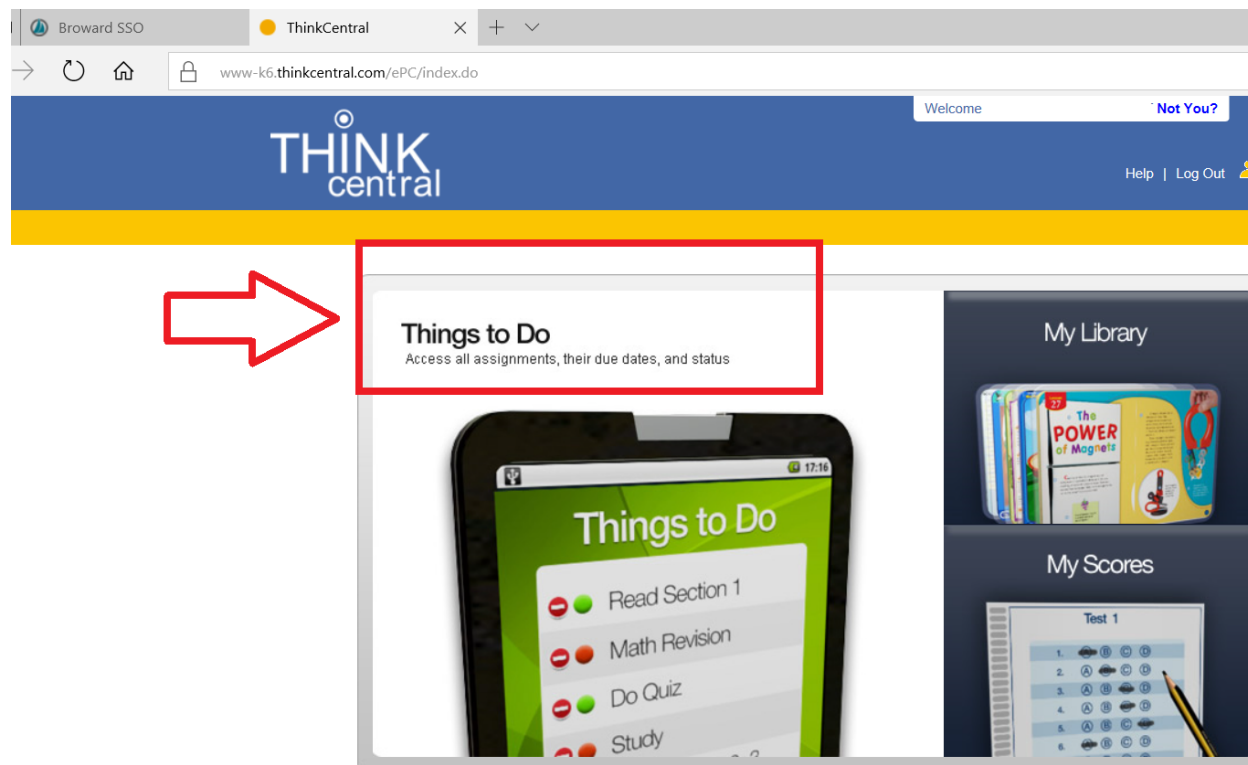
Broward SSO

ThinkCentral

www-k6.thinkcentral.com/ePC/index.do

Welcome

Not You?

THINK central

Help | Log Out

Things to Do

Access all assignments, their due dates, and status

17:16

Things to Do

Read Section 1

Math Revision

Do Quiz

Study

My Library

27

The POWER of Magnets

My Scores

Test 1

1. Ⓐ Ⓑ Ⓒ Ⓓ
2. Ⓐ Ⓑ Ⓒ Ⓓ
3. Ⓐ Ⓑ Ⓒ Ⓓ
4. Ⓐ Ⓑ Ⓒ Ⓓ
5. Ⓐ Ⓑ Ⓒ Ⓓ
6. Ⓐ Ⓑ Ⓒ Ⓓ